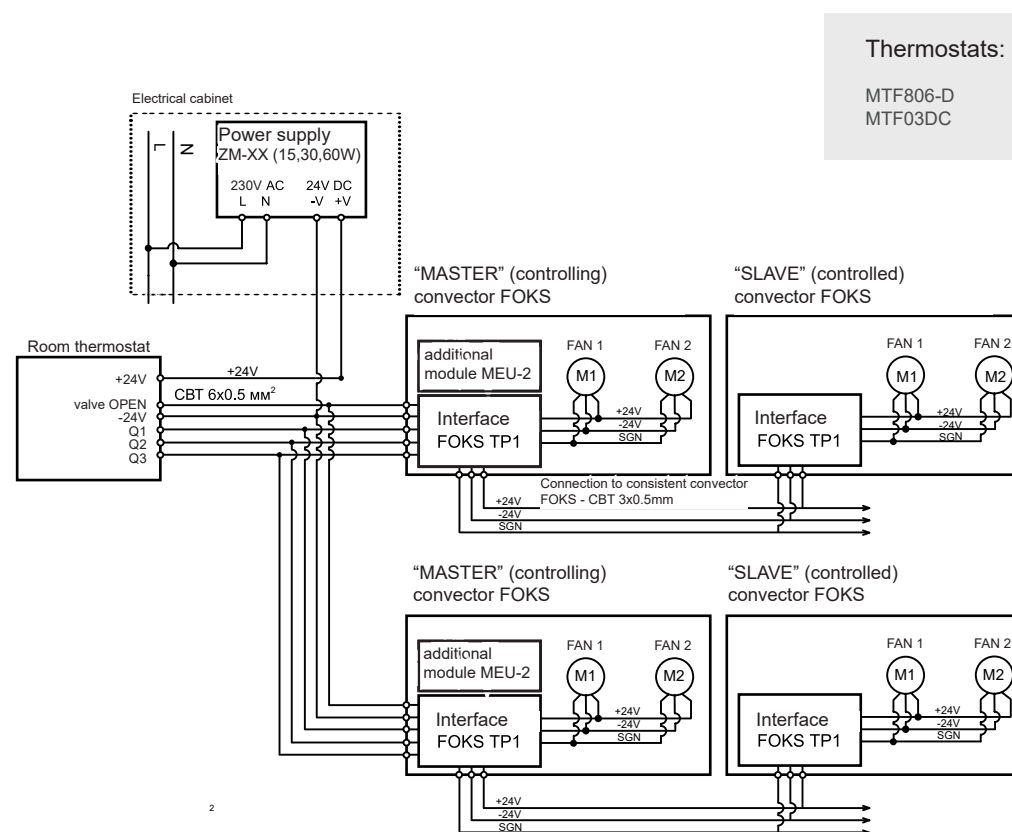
Thermostats:

MTF806-D
MTF03DC

Electrical cabinet

L N

Power supply
ZM-XX (15,30,60W)

230V AC
L N

24V DC
-V +V

"MASTER" (controlling)
convector FOKS

"SLAVE" (controlled)
convector FOKS

Room thermostat

+24V
valve OPEN
-24V
Q1
Q2
Q3

+24V

CBT 6x0.5 мм$^2$

additional module MEU-2

FAN 1
FAN 2

M1
M2

+24V
-24V
SGN

Interface
FOKS TP1

FAN 1
FAN 2

M1
M2

+24V
-24V
SGN

Interface
FOKS TP1

Connection to consistent convector
FOKS - CBT 3x0.5mm

+24V
-24V
SGN

"MASTER" (controlling)
convector FOKS

"SLAVE" (controlled)
convector FOKS

additional module MEU-2

FAN 1
FAN 2

M1
M2

+24V
-24V
SGN

Interface
FOKS TP1

FAN 1
FAN 2

M1
M2

+24V
-24V
SGN

Interface
FOKS TP1

2

+24V
-24V
SGN